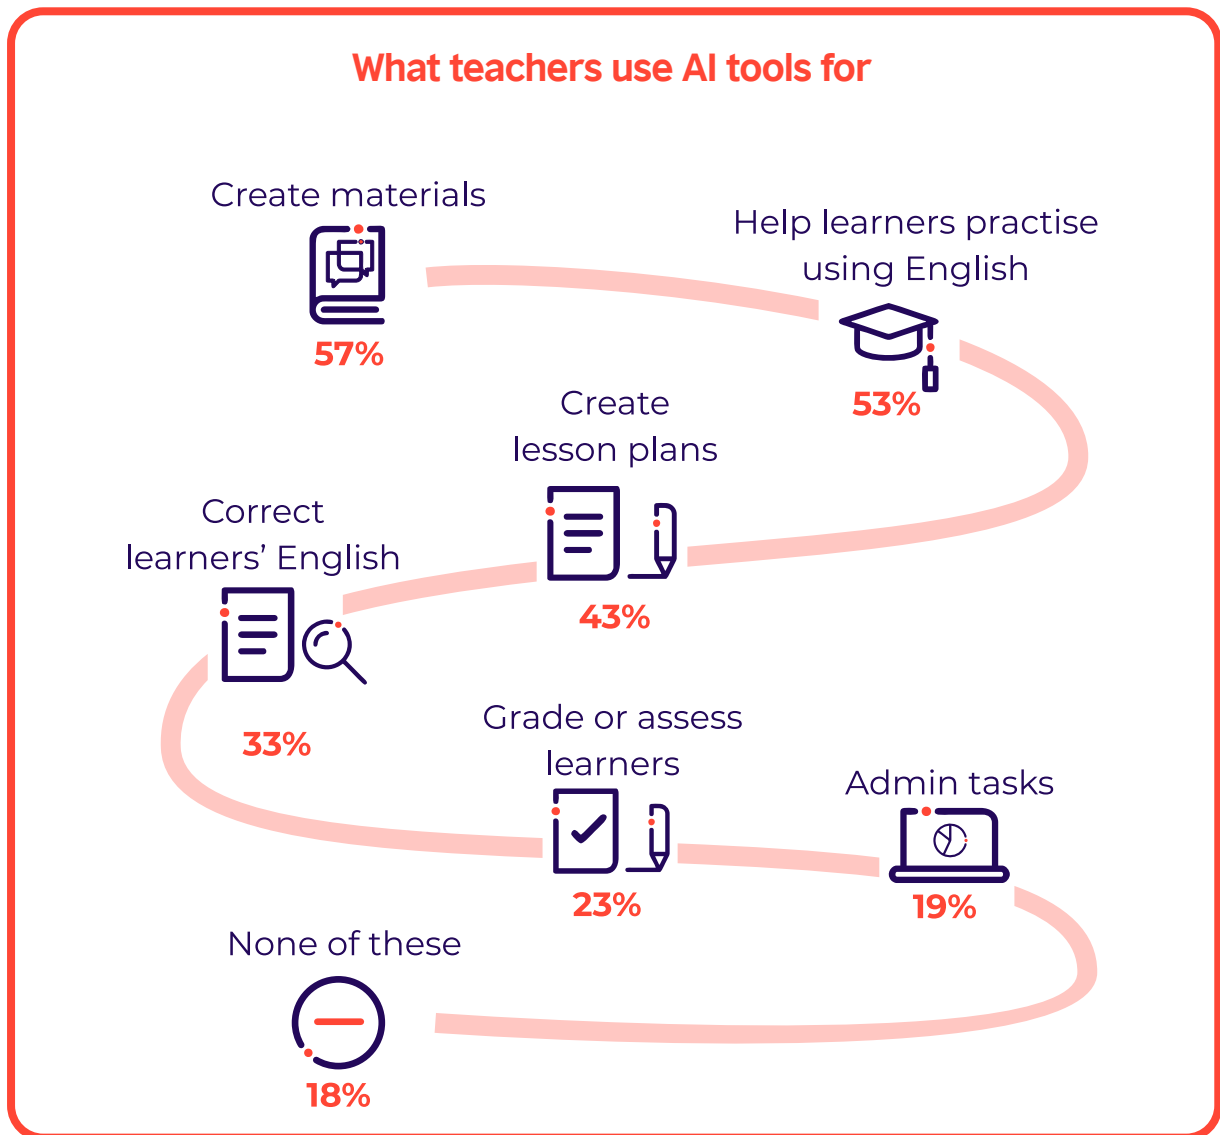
What teachers use AI tools for

Create materials

57%

Help learners practise using English

53%

Create lesson plans

43%

Correct learners' English

33%

Grade or assess learners

23%

Admin tasks

19%

None of these

18%